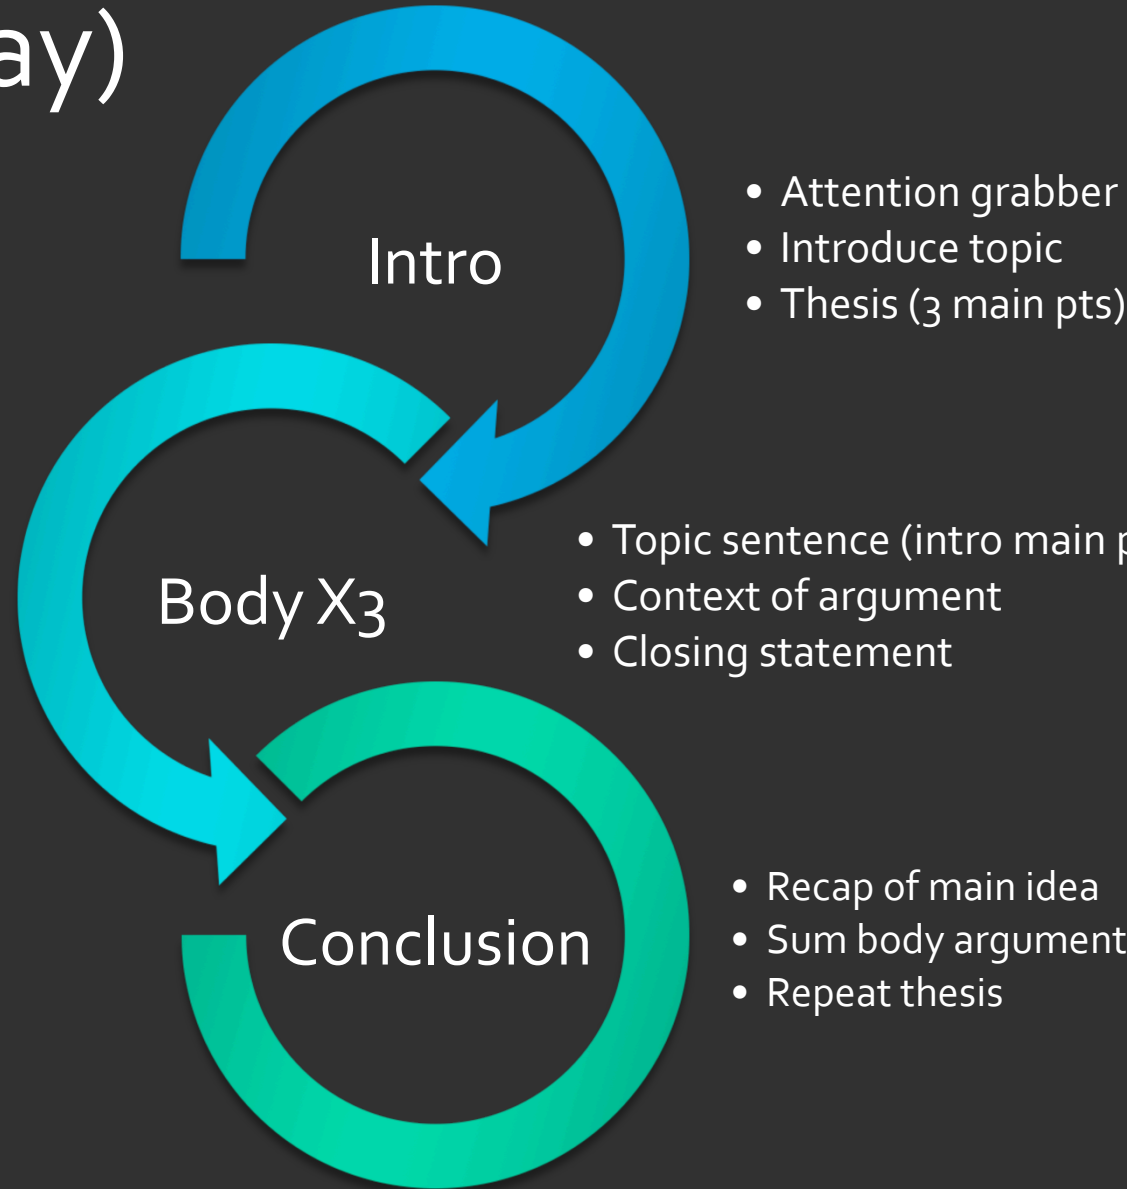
ay)

Intro

• Attention grabber
• Introduce topic
• Thesis (3 main pts)

Body X3

• Topic sentence (intro main p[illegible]
• Context of argument
• Closing statement

Conclusion

• Recap of main idea
• Sum body argument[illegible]
• Repeat thesis